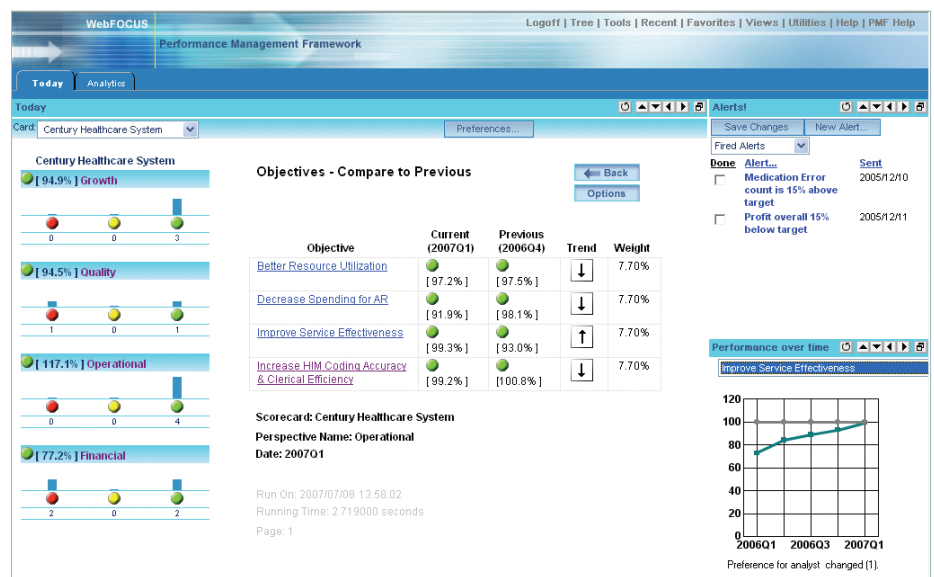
WebFOCUS

Logoff | Tree | Tools | Recent | Favorites | Views | Utilities | Help | PMF Help

Performance Management Framework

Today Analytics

Today

Card: Century Healthcare System

Preferences...

Century Healthcare System

[ 94.9% ] Growth

0 0 3

[ 94.5% ] Quality

1 0 1

[ 117.1% ] Operational

0 0 4

[ 77.2% ] Financial

2 0 2

Objectives - Compare to Previous

Back

Options

| Objective | Current (2007Q1) | Previous (2006Q4) | Trend | Weight |
|---|---|---|---|---|
| Better Resource Utilization | [ 97.2% ] | [ 97.5% ] | ↓ | 7.70% |
| Decrease Spending for AR | [ 91.9% ] | [ 98.1% ] | ↓ | 7.70% |
| Improve Service Effectiveness | [ 99.3% ] | [ 93.0% ] | ↑ | 7.70% |
| Increase HIM Coding Accuracy & Clerical Efficiency | [ 99.2% ] | [100.8% ] | ↓ | 7.70% |

Scorecard: Century Healthcare System

Perspective Name: Operational

Date: 2007Q1

Run On: 2007/07/08 13.58.02

Running Time: 2.719000 seconds

Page: 1

Alerts!

Save Changes New Alert...

Fired Alerts

| Done | Alert... | Sent |
|---|---|---|
| | Medication Error count is 15% above target | 2005/12/10 |
| | Profit overall 15% below target | 2005/12/11 |

Performance over time

Improve Service Effectiveness

120
100
80
60
40
20
0
2006Q1 2006Q3 2007Q1

Preference for analyst changed (1).